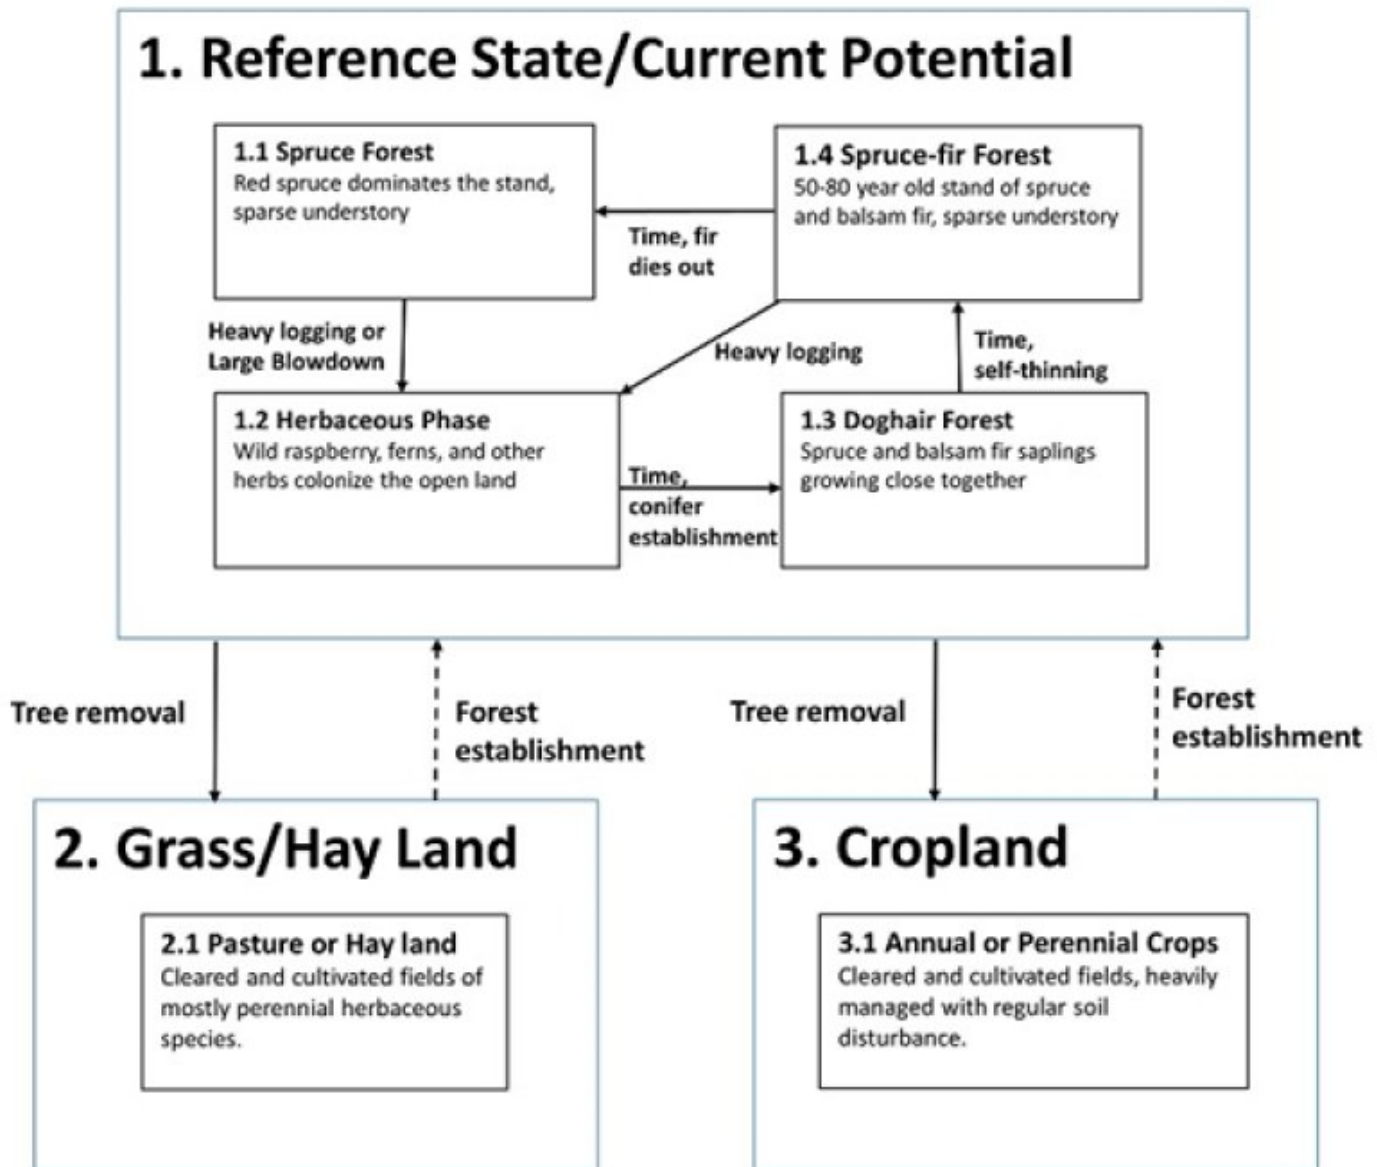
1. Reference State/Current Potential

1.1 Spruce Forest
Red spruce dominates the stand, sparse understory

1.4 Spruce-fir Forest
50-80 year old stand of spruce and balsam fir, sparse understory

Time, fir dies out

Heavy logging or Large Blowdown

Heavy logging

Time, self-thinning

1.2 Herbaceous Phase
Wild raspberry, ferns, and other herbs colonize the open land

Time, conifer establishment

1.3 Doghair Forest
Spruce and balsam fir saplings growing close together

Tree removal

Forest establishment

Tree removal

Forest establishment

2. Grass/Hay Land

2.1 Pasture or Hay land
Cleared and cultivated fields of mostly perennial herbaceous species.

3. Cropland

3.1 Annual or Perennial Crops
Cleared and cultivated fields, heavily managed with regular soil disturbance.